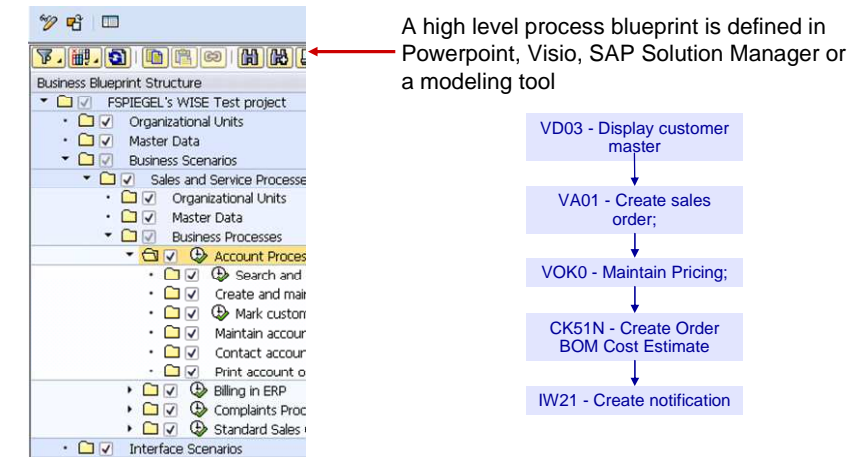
Business Blueprint Structure
FSPIEGEL's WISE Test project
Organizational Units
Master Data
Business Scenarios
Sales and Service Processe
Organizational Units
Master Data
Business Processes
Account Proces
Search and
Create and mai
Mark custom
Maintain accour
Contact accour
Print account o
Billing in ERP
Complaints Proc
Standard Sales
Interface Scenarios

A high level process blueprint is defined in Powerpoint, Visio, SAP Solution Manager or a modeling tool

VD03 - Display customer master

VA01 - Create sales order;

VOK0 - Maintain Pricing;

CK51N - Create Order BOM Cost Estimate

IW21 - Create notification